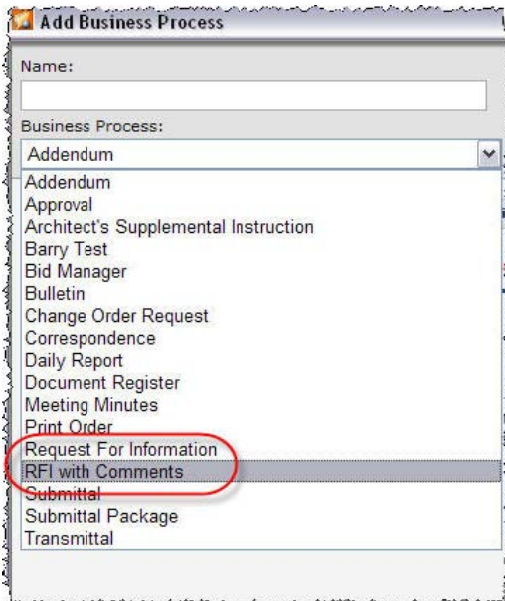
Add Business Process

Name:

Business Process:

Addendum

Addendum
Approval
Architect's Supplemental Instruction
Barry Test
Bid Manager
Bulletin
Change Order Request
Correspondence
Daily Report
Document Register
Meeting Minutes
Print Order
Request For Information
RFI with Comments
Submittal
Submittal Package
Transmittal